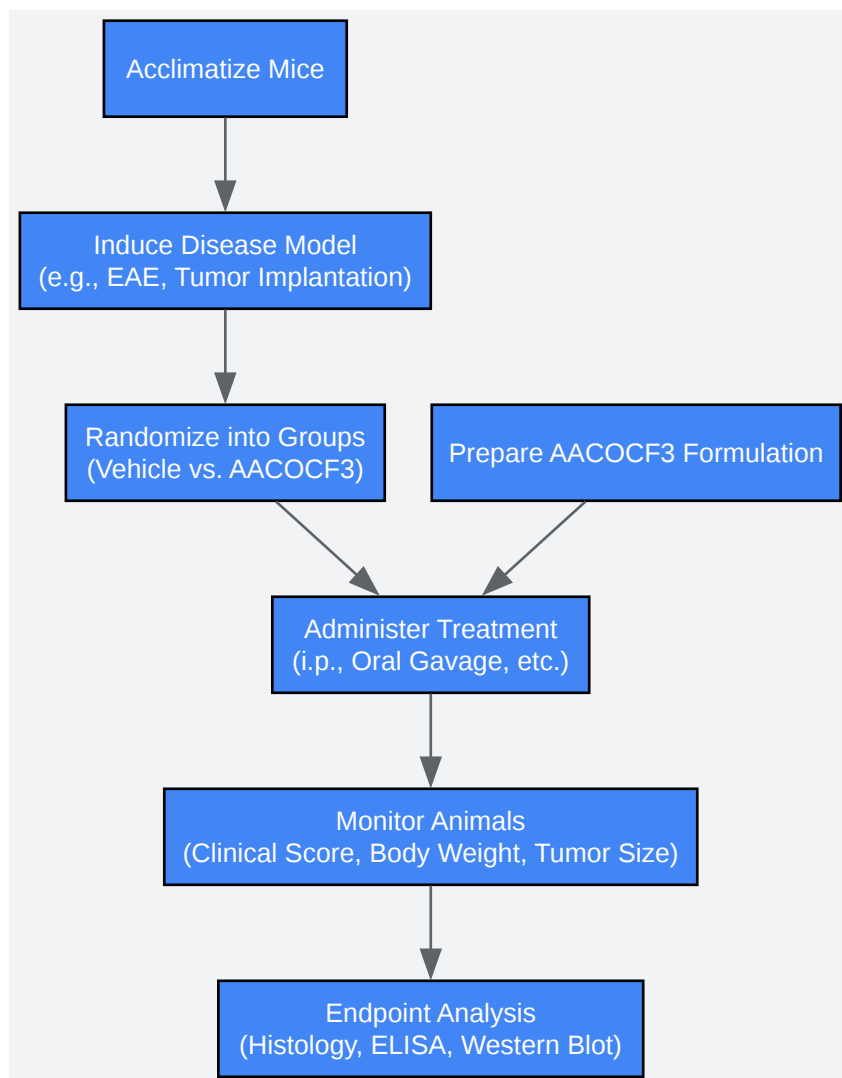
Acclimatize Mice

Induce Disease Model
(e.g., EAE, Tumor Implantation)

Randomize into Groups
(Vehicle vs. AACOCF3)

Prepare AACOCF3 Formulation

Administer Treatment
(i.p., Oral Gavage, etc.)

Monitor Animals
(Clinical Score, Body Weight, Tumor Size)

Endpoint Analysis
(Histology, ELISA, Western Blot)